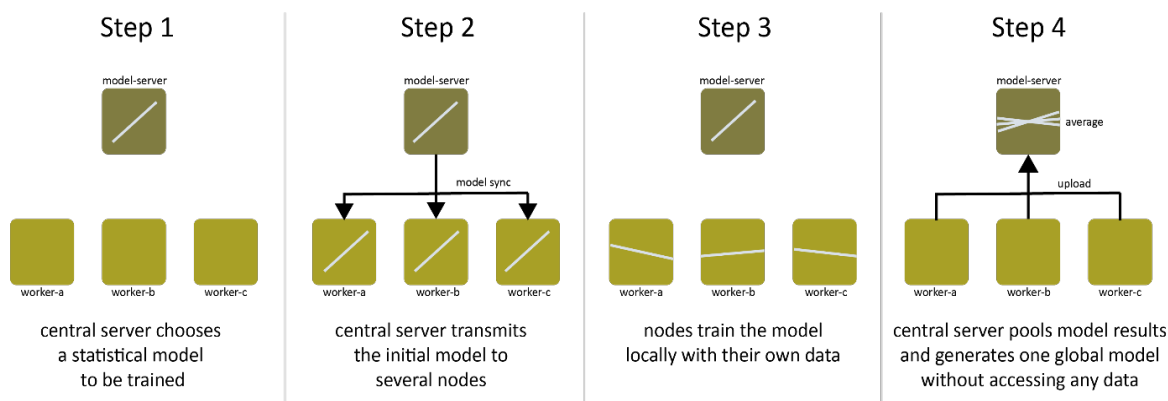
Step 1

model-server

worker-a worker-b worker-c

central server chooses a statistical model to be trained

Step 2

model-server

model sync

worker-a worker-b worker-c

central server transmits the initial model to several nodes

Step 3

model-server

worker-a worker-b worker-c

nodes train the model locally with their own data

Step 4

model-server

average

upload

worker-a worker-b worker-c

central server pools model results and generates one global model without accessing any data